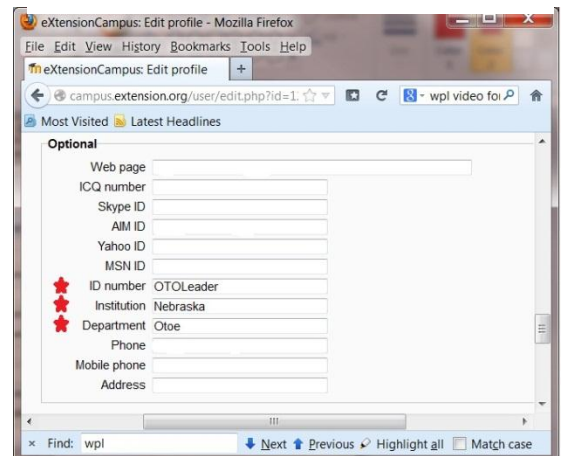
eXtensionCampus: Edit profile - Mozilla Firefox

File Edit View History Bookmarks Tools Help

eXtensionCampus: Edit profile +

campus.extension.org/user/edit.php?id=1

wpl video for

Most Visited Latest Headlines

Optional

Web page

ICQ number

Skype ID

AIM ID

Yahoo ID

MSN ID

ID number OTOLeader

Institution Nebraska

Department Otoe

Phone

Mobile phone

Address

× Find: wpl Next Previous Highlight all Match case